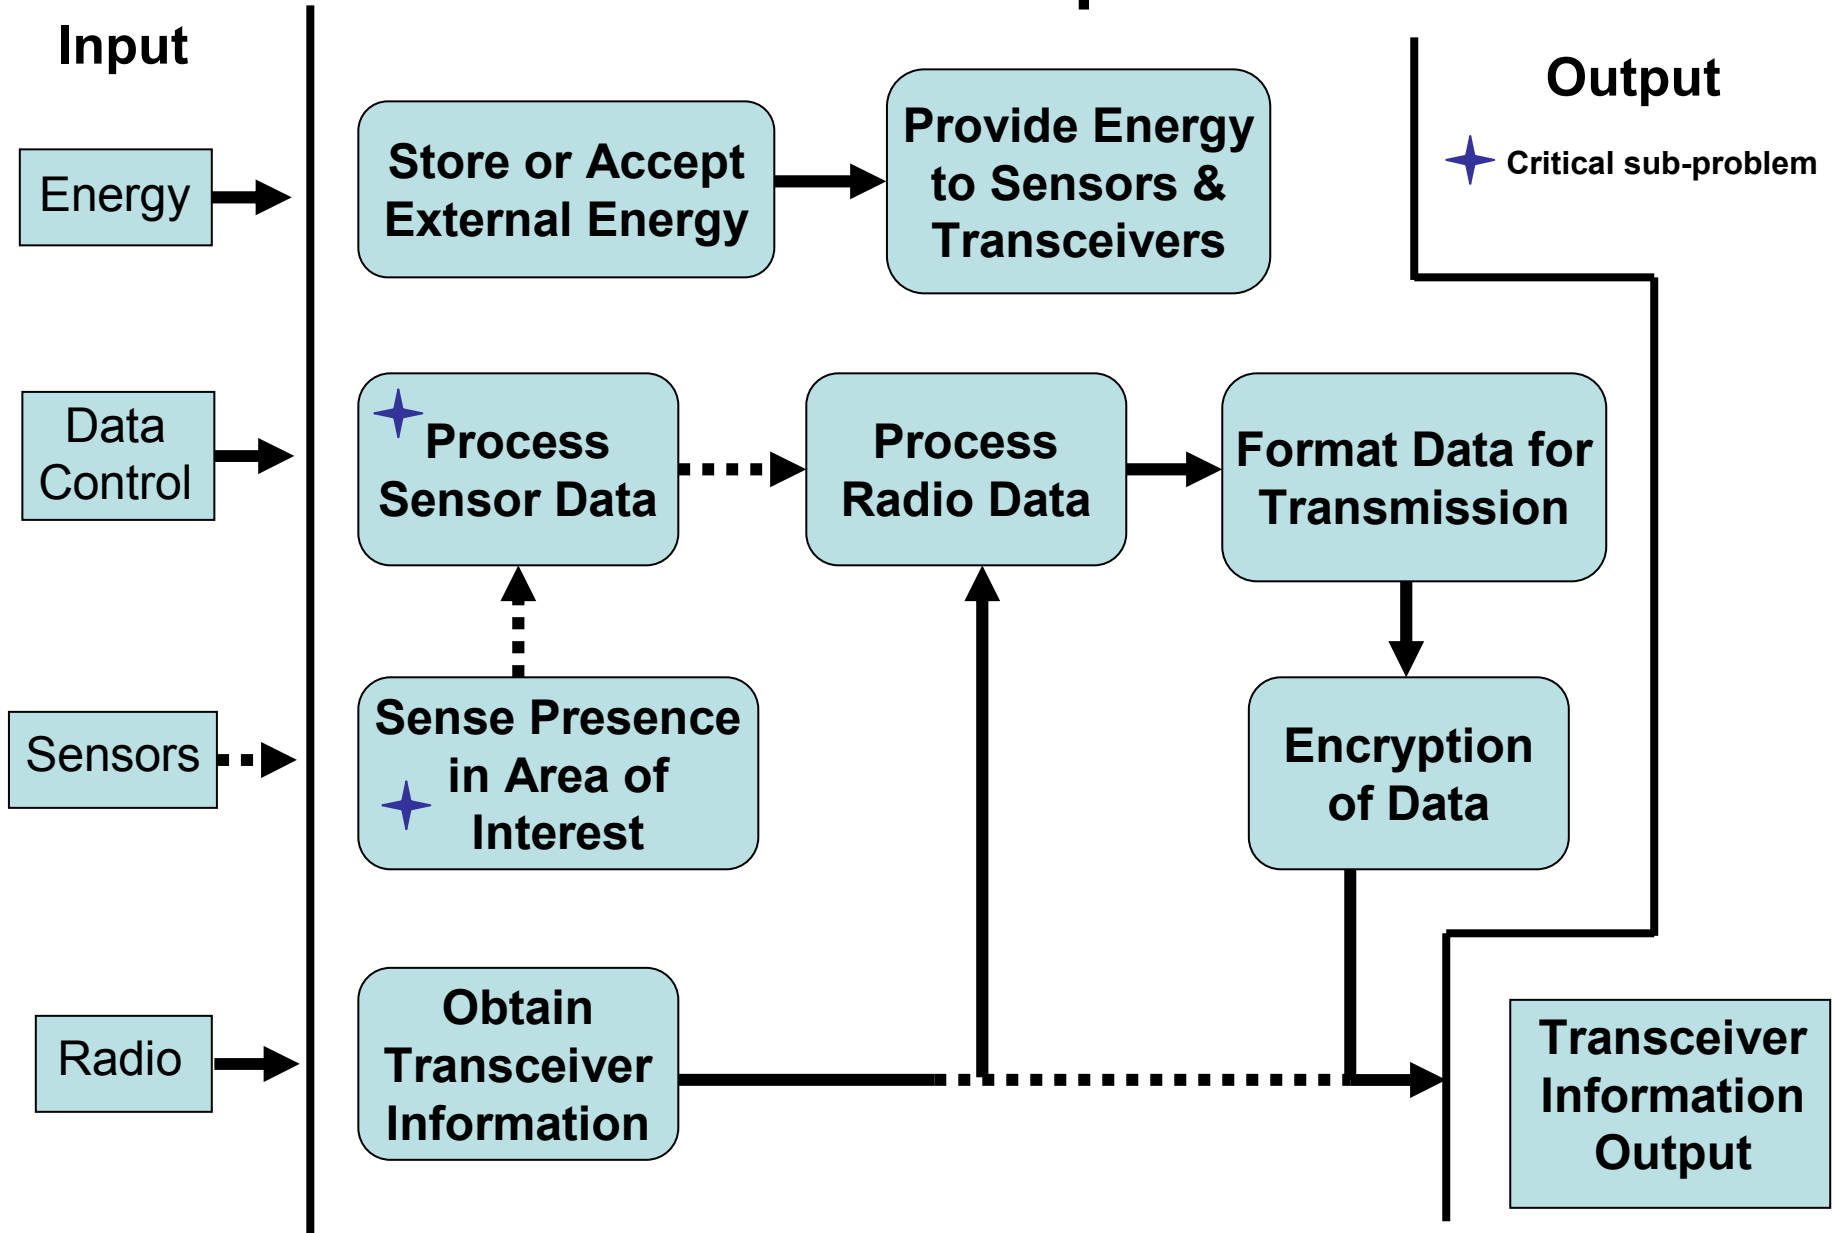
Input

Energy

Data Control

Sensors

Radio

Store or Accept External Energy

Provide Energy to Sensors & Transceivers

Output

Critical sub-problem

Process Sensor Data

Process Radio Data

Format Data for Transmission

Sense Presence in Area of Interest

Encryption of Data

Obtain Transceiver Information

Transceiver Information Output